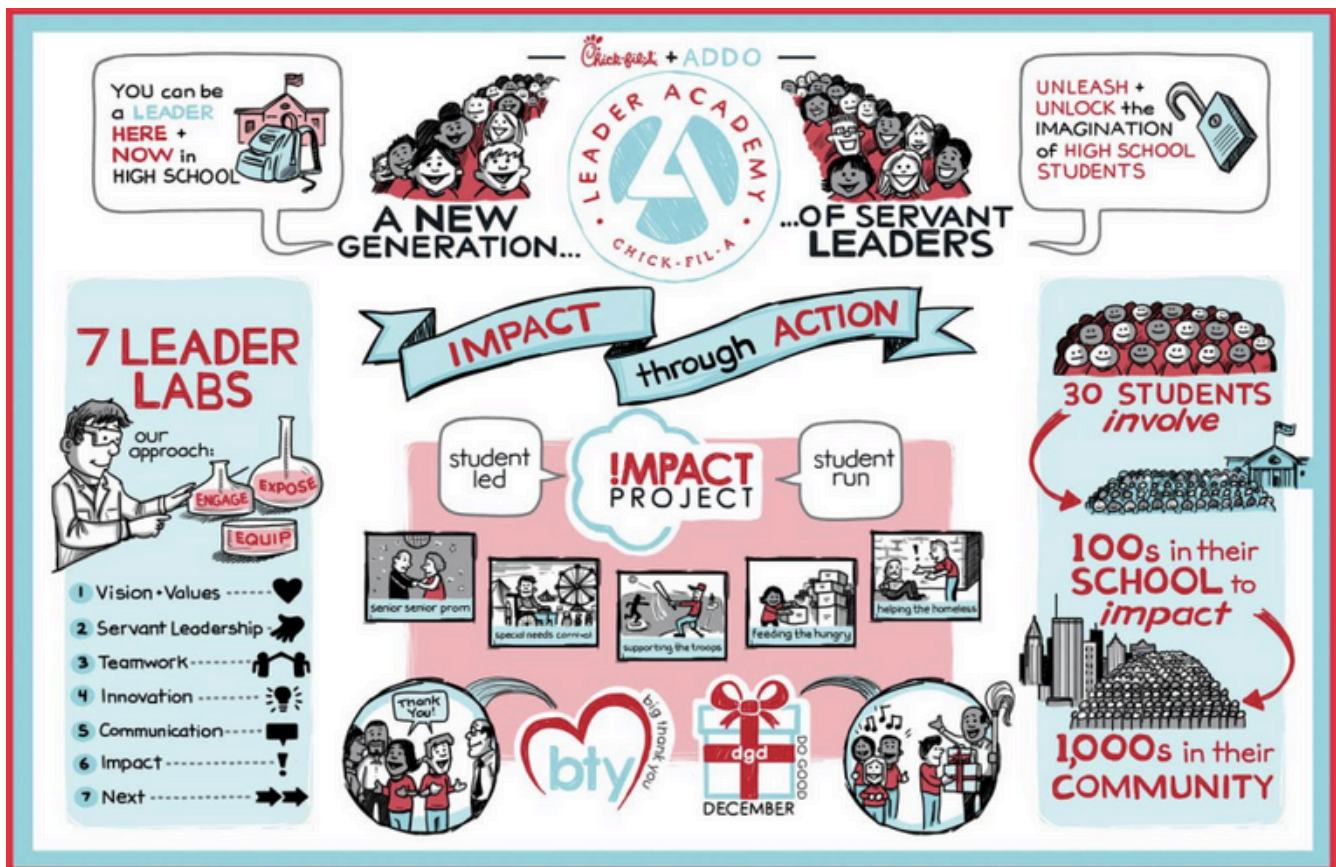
Chick-fil-A + ADDO

LEADER ACADEMY
CHICK-FIL-A

YOU can be a LEADER HERE + NOW in HIGH SCHOOL

A NEW GENERATION... ...OF SERVANT LEADERS

UNLEASH + UNLOCK the IMAGINATION of HIGH SCHOOL STUDENTS

7 LEADER LABS

our approach:
ENGAGE
EXPOSE
EQUIP

1 Vision • Values
2 Servant Leadership
3 Teamwork
4 Innovation
5 Communication
6 Impact
7 Next

IMPACT through ACTION

student led

!MPACT PROJECT

student run

senior senior prom
special needs carnival
supporting the troops
feeding the hungry
helping the homeless

Thank You!

bty
big thank you

dgd
DO GOOD
DECEMBER

30 STUDENTS involve

100s in their SCHOOL to impact

1,000s in their COMMUNITY